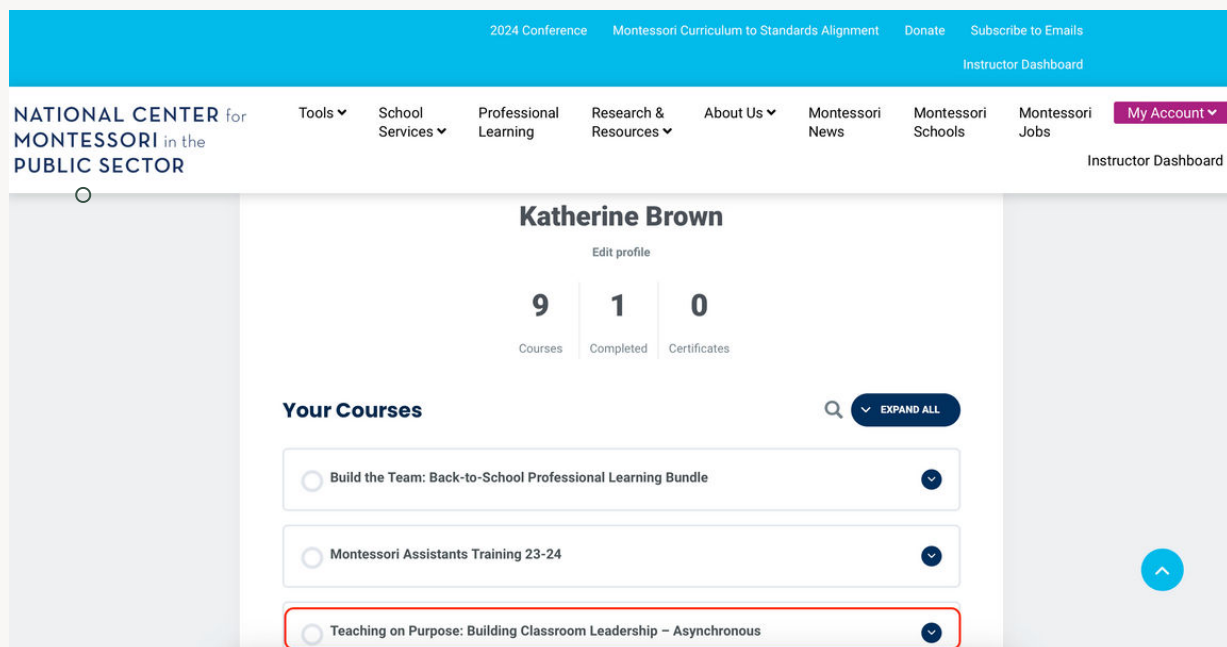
2024 Conference Montessori Curriculum to Standards Alignment Donate Subscribe to Emails

Instructor Dashboard

NATIONAL CENTER for MONTESSORI in the PUBLIC SECTOR

Tools School Services Professional Learning Research & Resources About Us Montessori News Montessori Schools Montessori Jobs My Account

Instructor Dashboard

Katherine Brown

Edit profile

| 9 | 1 | 0 |
|---|---|---|
| Courses | Completed | Certificates |

Your Courses

EXPAND ALL

Build the Team: Back-to-School Professional Learning Bundle

Montessori Assistants Training 23-24

Teaching on Purpose: Building Classroom Leadership – Asynchronous